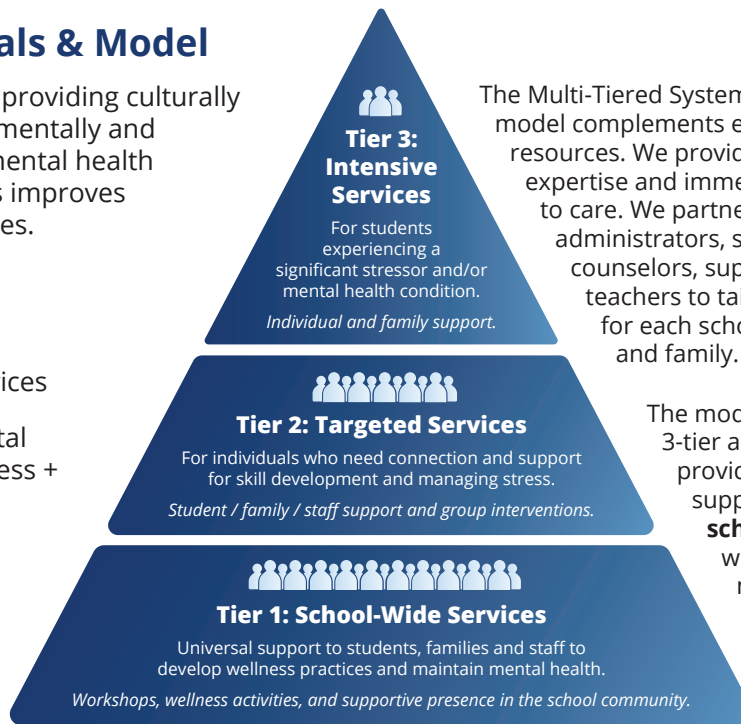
als & Model

providing culturally
mentally and
mental health
s improves
es.

ices

tal
ess +

Tier 3: Intensive Services

For students experiencing a significant stressor and/or mental health condition.

*Individual and family support.*

Tier 2: Targeted Services

For individuals who need connection and support for skill development and managing stress.

*Student / family / staff support and group interventions.*

Tier 1: School-Wide Services

Universal support to students, families and staff to develop wellness practices and maintain mental health.

*Workshops, wellness activities, and supportive presence in the school community.*

The Multi-Tiered System
model complements e
resources. We provid
expertise and imme
to care. We partne
administrators, s
counselors, sup
teachers to ta
for each scho
and family.

The mod
3-tier a
provid
supp
**sch**
w
r